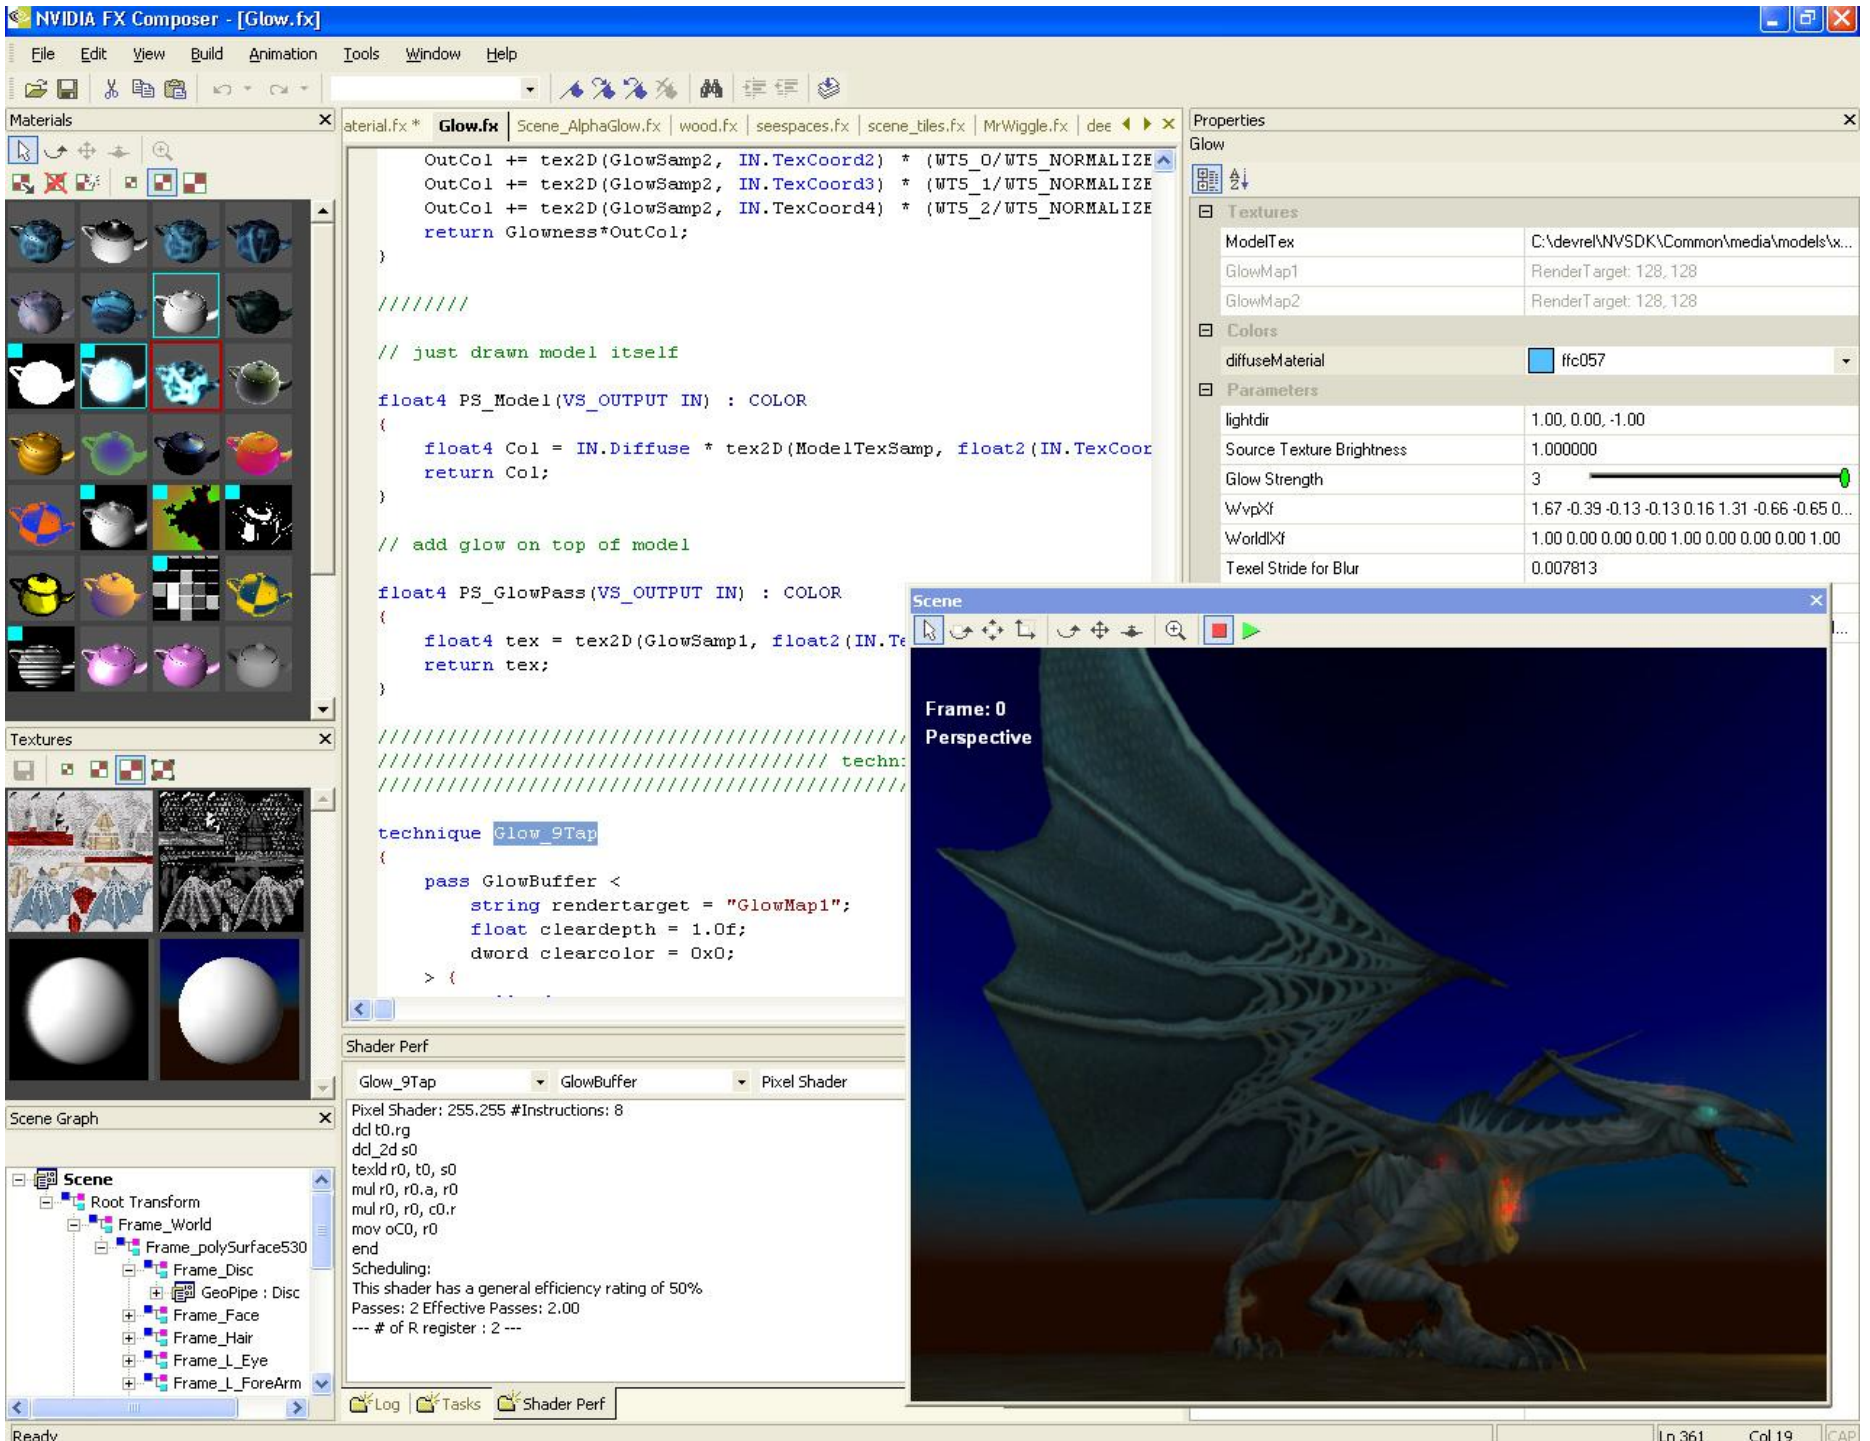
NVIDIA FX Composer - [Glow.fx]

File Edit View Build Animation Tools Window Help

Materials

Textures

Scene Graph

Scene
Root Transform
Frame_World
Frame_polySurface530
Frame_Disc
GeoPipe : Disc
Frame_Face
Frame_Hair
Frame_L_Eye
Frame_L_ForeArm

aterial.fx * Glow.fx Scene_AlphaGlow.fx wood.fx seespaces.fx scene_tiles.fx MrWiggle.fx dee

OutCol += tex2D(GlowSamp2, IN.TexCoord2) * (WT5_0/WT5_NORMALIZE
OutCol += tex2D(GlowSamp2, IN.TexCoord3) * (WT5_1/WT5_NORMALIZE
OutCol += tex2D(GlowSamp2, IN.TexCoord4) * (WT5_2/WT5_NORMALIZE
return Glowness*OutCol;
}

////////

// just drawn model itself

float4 PS_Model(VS_OUTPUT IN) : COLOR
{
float4 Col = IN.Diffuse * tex2D(ModelTexSamp, float2(IN.TexCoor
return Col;
}

// add glow on top of model

float4 PS_GlowPass(VS_OUTPUT IN) : COLOR
{
float4 tex = tex2D(GlowSamp1, float2(IN.Te
return tex;
}

////////////////////////////////////////
//////////////////////////////////////// techn
////////////////////////////////////////

technique Glow_9Tap
{
pass GlowBuffer <
string rendertarget = "GlowMap1";
float cleardepth = 1.0f;
dword clearcolor = 0x0;
> {

Shader Perf

Glow_9Tap GlowBuffer Pixel Shader

Pixel Shader: 255.255 #Instructions: 8
dcl t0.rg
dcl_2d s0
texld r0, t0, s0
mul r0, r0.a, r0
mul r0, r0, c0.r
mov oC0, r0
end
Scheduling:
This shader has a general efficiency rating of 50%
Passes: 2 Effective Passes: 2.00
--- # of R register : 2 ---

Log Tasks Shader Perf

Properties
Glow

| Textures | |
|---|---|
| ModelTex | C:\devrel\NVSDK\Common\media\models\x... |
| GlowMap1 | RenderTarget: 128, 128 |
| GlowMap2 | RenderTarget: 128, 128 |
| Colors | |
| diffuseMaterial | ffc057 |
| Parameters | |
| lightdir | 1.00, 0.00, -1.00 |
| Source Texture Brightness | 1.000000 |
| Glow Strength | 3 |
| WvpXf | 1.67 -0.39 -0.13 -0.13 0.16 1.31 -0.66 -0.65 0... |
| WorldXf | 1.00 0.00 0.00 0.00 1.00 0.00 0.00 0.00 1.00 |
| Texel Stride for Blur | 0.007813 |

Scene

Frame: 0
Perspective

Ready Ln 361 Col 19 CAP